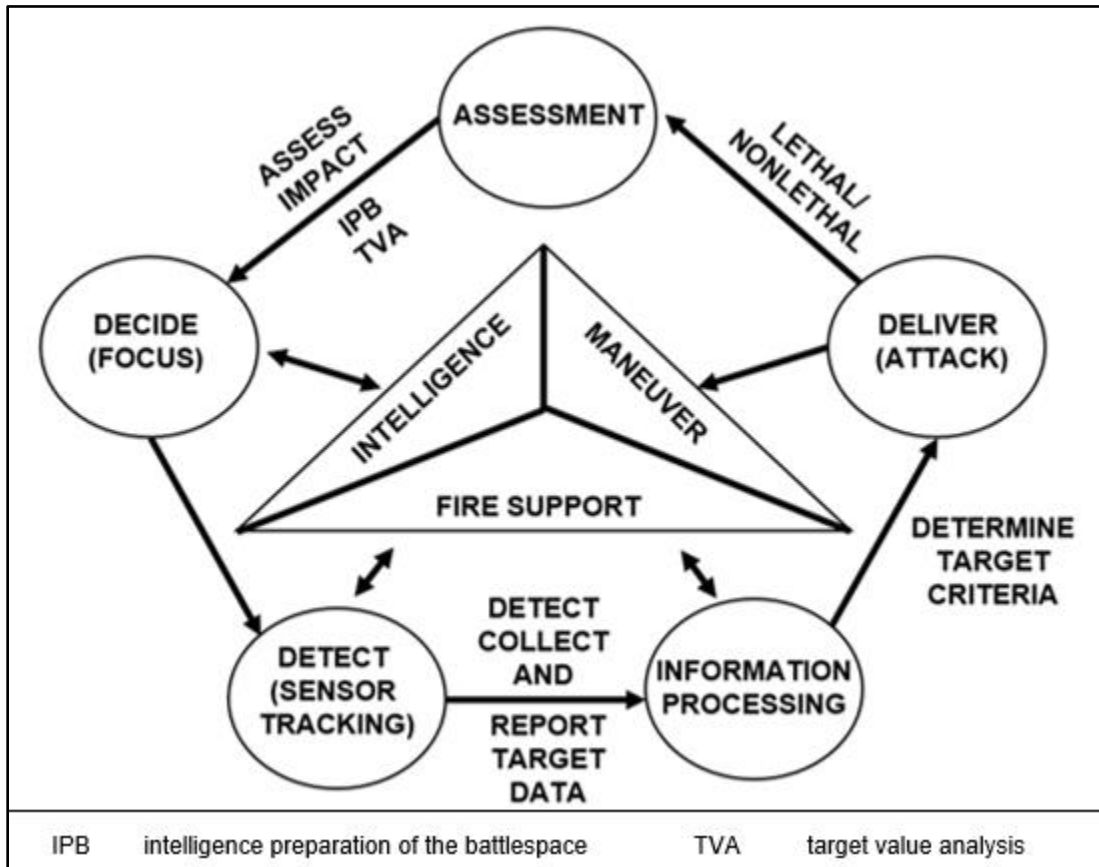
ASSESSMENT

ASSESS IMPACT

IPB TVA

LETHAL/ NONLETHAL

DECIDE (FOCUS)

INTELLIGENCE

MANEUVER

DELIVER (ATTACK)

FIRE SUPPORT

DETERMINE TARGET CRITERIA

DETECT (SENSOR TRACKING)

DETECT COLLECT AND

REPORT TARGET DATA

INFORMATION PROCESSING

IPB intelligence preparation of the battlespace TVA target value analysis